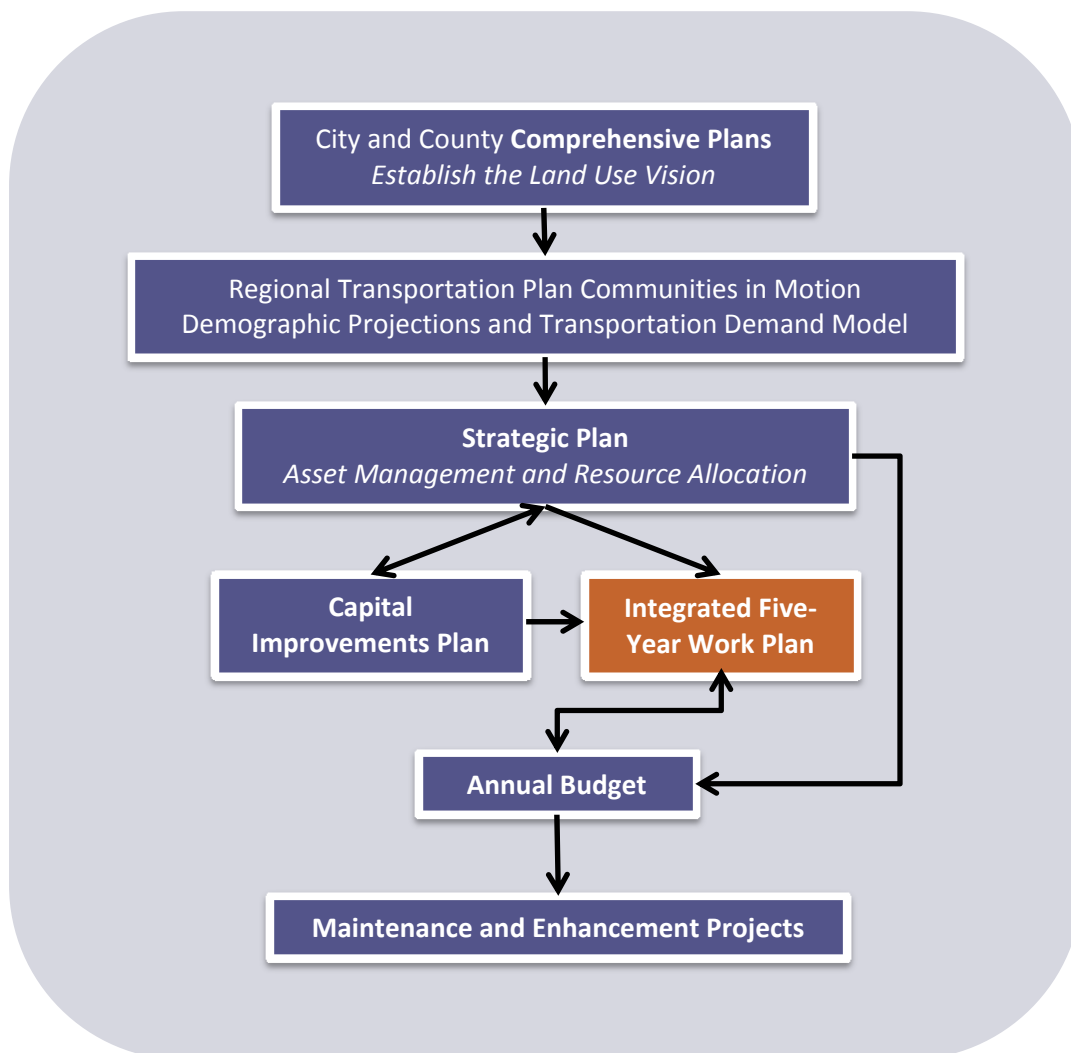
City and County **Comprehensive Plans**
*Establish the Land Use Vision*

Regional Transportation Plan Communities in Motion
Demographic Projections and Transportation Demand Model

**Strategic Plan**
*Asset Management and Resource Allocation*

**Capital Improvements Plan**

**Integrated Five-Year Work Plan**

**Annual Budget**

**Maintenance and Enhancement Projects**